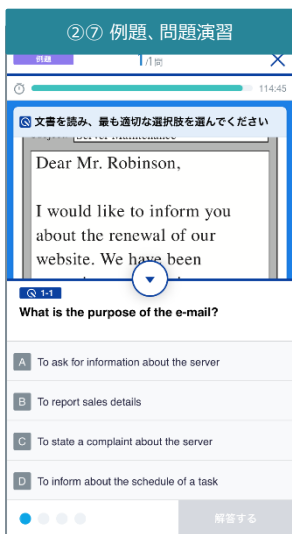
②⑦ 例題、問題演習

例題

1/1問

114:45

文書を読み、最も適切な選択肢を選んでください

Server Maintenance

Dear Mr. Robinson,

I would like to inform you about the renewal of our website. We have been

1-1

What is the purpose of the e-mail?

A To ask for information about the server

B To report sales details

C To state a complaint about the server

D To inform about the schedule of a task

解答する